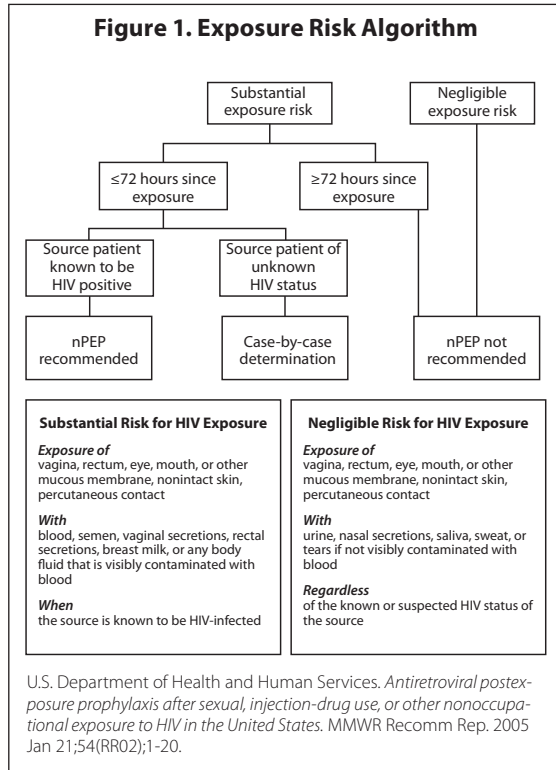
Figure 1. Exposure Risk Algorithm

Substantial exposure risk

Negligible exposure risk

≤72 hours since exposure

≥72 hours since exposure

Source patient known to be HIV positive

Source patient of unknown HIV status

nPEP recommended

Case-by-case determination

nPEP not recommended

Substantial Risk for HIV Exposure

*Exposure of*
vagina, rectum, eye, mouth, or other mucous membrane, nonintact skin, percutaneous contact

*With*
blood, semen, vaginal secretions, rectal secretions, breast milk, or any body fluid that is visibly contaminated with blood

*When*
the source is known to be HIV-infected

Negligible Risk for HIV Exposure

*Exposure of*
vagina, rectum, eye, mouth, or other mucous membrane, nonintact skin, percutaneous contact

*With*
urine, nasal secretions, saliva, sweat, or tears if not visibly contaminated with blood

*Regardless*
of the known or suspected HIV status of the source

U.S. Department of Health and Human Services. *Antiretroviral postexposure prophylaxis after sexual, injection-drug use, or other nonoccupational exposure to HIV in the United States.* MMWR Recomm Rep. 2005 Jan 21;54(RR02);1-20.